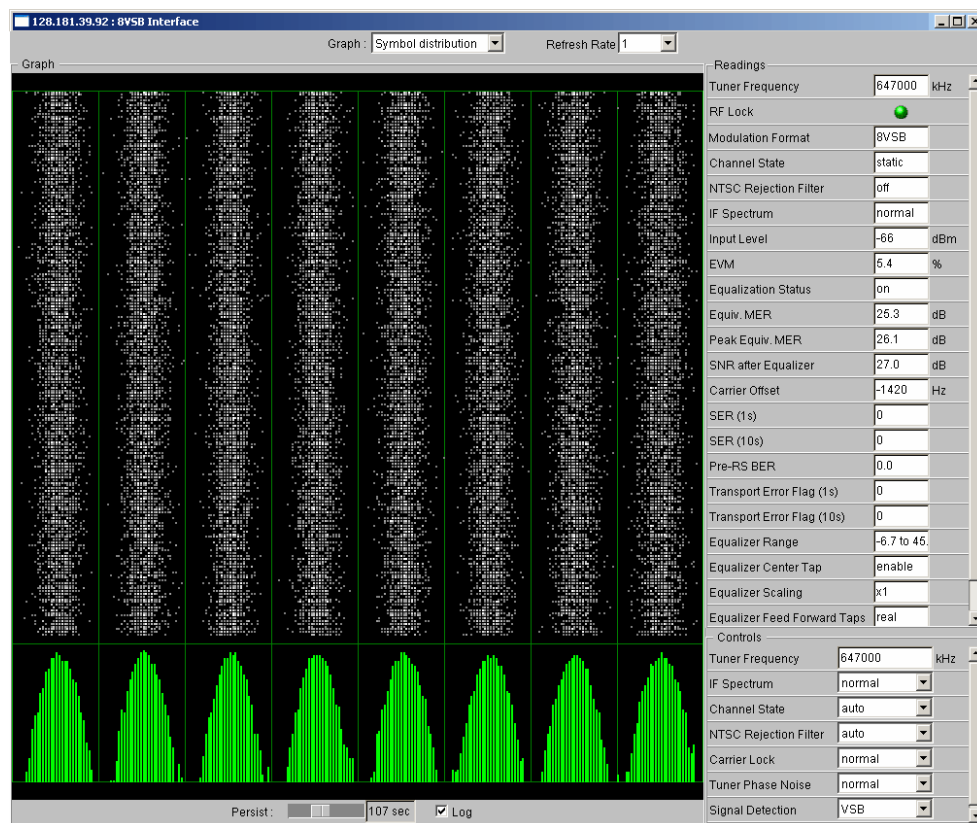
128.181.39.92 : 8VSB Interface

Graph : Symbol distribution
Refresh Rate 1

Graph

Persist : 107 sec
Log

Readings

| | | |
|---|---|---|
| Tuner Frequency | 647000 | kHz |
| RF Lock | | |
| Modulation Format | 8VSB | |
| Channel State | static | |
| NTSC Rejection Filter | off | |
| IF Spectrum | normal | |
| Input Level | -66 | dBm |
| EVM | 5.4 | % |
| Equalization Status | on | |
| Equiv. MER | 25.3 | dB |
| Peak Equiv. MER | 26.1 | dB |
| SNR after Equalizer | 27.0 | dB |
| Carrier Offset | -1420 | Hz |
| SER (1s) | 0 | |
| SER (10s) | 0 | |
| Pre-RS BER | 0.0 | |
| Transport Error Flag (1s) | 0 | |
| Transport Error Flag (10s) | 0 | |
| Equalizer Range | -6.7 to 45. | |
| Equalizer Center Tap | enable | |
| Equalizer Scaling | x1 | |
| Equalizer Feed Forward Taps | real | |

Controls

| | | |
|---|---|---|
| Tuner Frequency | 647000 | kHz |
| IF Spectrum | normal | |
| Channel State | auto | |
| NTSC Rejection Filter | auto | |
| Carrier Lock | normal | |
| Tuner Phase Noise | normal | |
| Signal Detection | VSB | |